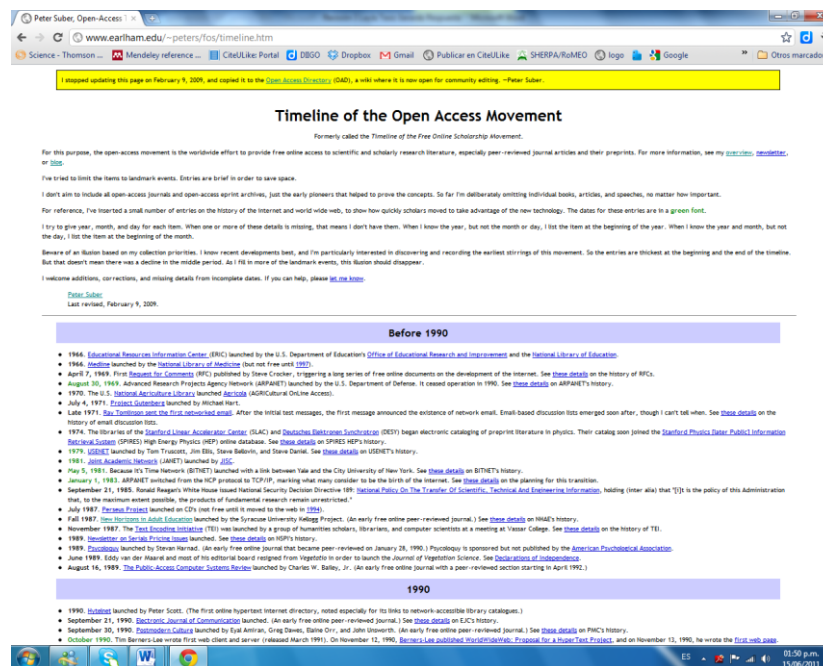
Peter Suber, Open-Access

www.earlham.edu/~peters/fos/timeline.htm

Science - Thomson ... Mendeley reference ... CiteULike: Portal DBGO Dropbox Gmail Publicar en CiteULike SHERPA/RoMEO logo Google » Otros marcadores

I stopped updating this page on February 9, 2009, and copied it to the Open Access Directory (OAD), a wiki where it is now open for community editing. —Peter Suber.

Timeline of the Open Access Movement

Formerly called the Timeline of the Free Online Scholarship Movement.

For this purpose, the open-access movement is the worldwide effort to provide free online access to scientific and scholarly research literature, especially peer-reviewed journal articles and their preprints. For more information, see my overview, newsletter, or blog.

I've tried to limit the items to landmark events. Entries are brief in order to save space.

I don't aim to include all open-access journals and open-access eprint archives, just the early pioneers that helped to prove the concepts. So far I'm deliberately omitting individual books, articles, and speeches, no matter how important.

For reference, I've inserted a small number of entries on the history of the internet and world wide web, to show how quickly scholars moved to take advantage of the new technology. The dates for these entries are in a green font.

I try to give year, month, and day for each item. When one or more of these details is missing, that means I don't have them. When I know the year, but not the month or day, I list the item at the beginning of the year. When I know the year and month, but not the day, I list the item at the beginning of the month.

Beware of an illusion based on my collection priorities. I know recent developments best, and I'm particularly interested in discovering and recording the earliest stirrings of this movement. So the entries are thickest at the beginning and the end of the timeline. But that doesn't mean there was a decline in the middle period. As I fill in more of the landmark events, this illusion should disappear.

I welcome additions, corrections, and missing details from incomplete dates. If you can help, please let me know.

Peter Suber
Last revised, February 9, 2009.

Before 1990

- 1966. Educational Resources Information Center (ERIC) launched by the U.S. Department of Education's Office of Educational Research and Improvement and the National Library of Education.
- 1966. Medline launched by the National Library of Medicine (but not free until 1997).
- April 7, 1969. First Request for Comments (RFC) published by Steve Crocker, triggering a long series of free online documents on the development of the internet. See these details on the history of RFCs.
- August 30, 1969. Advanced Research Projects Agency Network (ARPANET) launched by the U.S. Department of Defense. It ceased operation in 1990. See these details on ARPANET's history.
- 1970. The U.S. National Agriculture Library launched Agricola (AGRICultural OnLine Access).
- July 4, 1971. Project Gutenberg launched by Michael Hart.
- Late 1971. Ray Tomlinson sent the first networked email. After the initial test messages, the first message announced the existence of network email. Email-based discussion lists emerged soon after, though I can't tell when. See these details on the history of email discussion lists.
- 1974. The libraries of the Stanford Linear Accelerator Center (SLAC) and Deutsches Elektronen Synchrotron (DESY) began electronic cataloging of preprint literature in physics. Their catalog soon joined the Stanford Physics Information Retrieval System (SPIRES) High Energy Physics (HEP) online database. See these details on SPIRES HEP's history.
- 1979. USENET launched by Tom Truscott, Jim Ellis, Steve Bellovin, and Steve Daniel. See these details on USENET's history.
- 1981. Joint Academic Network (JANET) launched by JISC.
- May 5, 1981. Because It's Time Network (BITNET) launched with a link between Yale and the City University of New York. See these details on BITNET's history.
- January 1, 1983. ARPANET switched from the NCP protocol to TCP/IP, marking what many consider to be the birth of the internet. See these details on the planning for this transition.
- September 21, 1985. Ronald Reagan's White House issued National Security Decision Directive 189: National Policy On The Transfer Of Scientific, Technical And Engineering Information, holding (inter alia) that "[i]t is the policy of this Administration that, to the maximum extent possible, the products of fundamental research remain unrestricted."
- July 1987. Perseus Project launched on CD's (not free until it moved to the web in 1994).
- Fall 1987. New Horizons in Adult Education launched by the Syracuse University Kellogg Project. (An early free online peer-reviewed journal.) See these details on NHAE's history.
- November 1987. The Text Encoding Initiative (TEI) was launched by a group of humanities scholars, librarians, and computer scientists at a meeting at Vassar College. See these details on the history of TEI.
- 1989. Newsletter on Serials Pricing Issues launched. See these details on NSPI's history.
- 1989. Psycoloquy launched by Stevan Harnad. (An early free online journal that became peer-reviewed on January 28, 1990.) Psycoloquy is sponsored but not published by the American Psychological Association.
- June 1989. Eddy van der Maarel and most of his editorial board resigned from Vegetatio in order to launch the Journal of Vegetation Science. See Declarations of Independence.
- August 16, 1989. The Public-Access Computer Systems Review launched by Charles W. Bailey, Jr. (An early free online journal with a peer-reviewed section starting in April 1992.)

1990

- 1990. Hytelnet launched by Peter Scott. (The first online hypertext internet directory, noted especially for its links to network-accessible library catalogues.)
- September 21, 1990. Electronic Journal of Communication launched. (An early free online peer-reviewed journal.) See these details on EJC's history.
- September 30, 1990. Postmodern Culture launched by Eyal Amiran, Greg Dawes, Elaine Orr, and John Unsworth. (An early free online peer-reviewed journal.) See these details on PMC's history.
- October 1990. Tim Berners-Lee wrote first web client and server (released March 1991). On November 12, 1990, Berners-Lee published WorldWideWeb: Proposal for a HyperText Project, and on November 13, 1990, he wrote the first web page.

ES 01:50 p.m. 15/06/2011